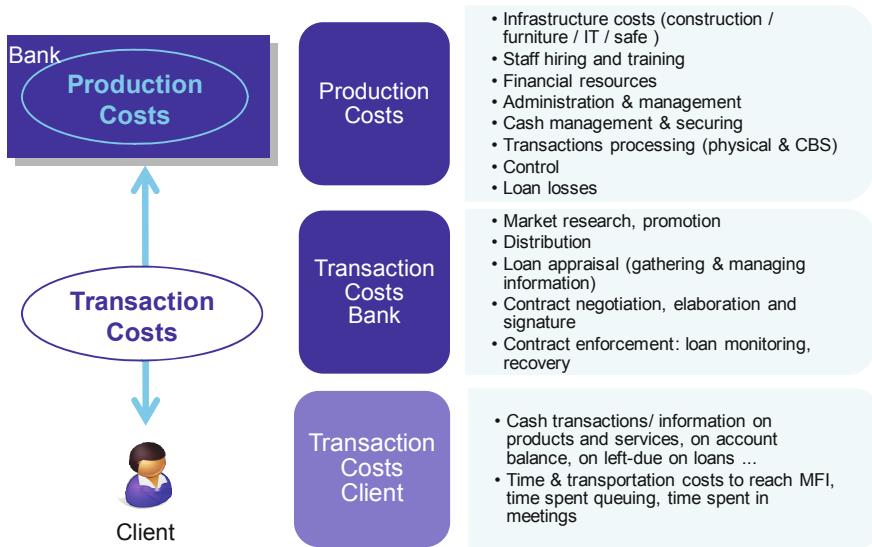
Bank

Production Costs

Transaction Costs

Client

Production Costs

- Infrastructure costs (construction / furniture / IT / safe )
- Staff hiring and training
- Financial resources
- Administration & management
- Cash management & securing
- Transactions processing (physical & CBS)
- Control
- Loan losses

Transaction Costs Bank

- Market research, promotion
- Distribution
- Loan appraisal (gathering & managing information)
- Contract negotiation, elaboration and signature
- Contract enforcement: loan monitoring, recovery

Transaction Costs Client

- Cash transactions/ information on products and services, on account balance, on left-due on loans ...
- Time & transportation costs to reach MFI, time spent queuing, time spent in meetings